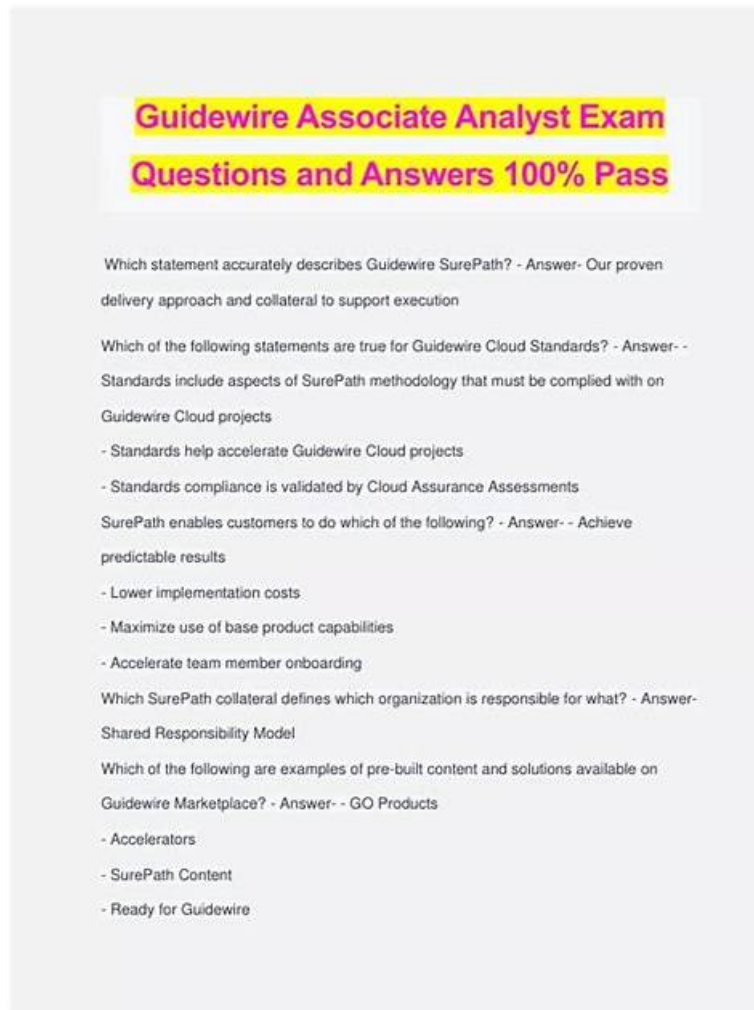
Guidewire Associate Analyst Exam Questions and Answers 100% Pass

Which statement accurately describes Guidewire SurePath? - Answer- Our proven delivery approach and collateral to support execution

Which of the following statements are true for Guidewire Cloud Standards? - Answer- - Standards include aspects of SurePath methodology that must be complied with on Guidewire Cloud projects

- Standards help accelerate Guidewire Cloud projects

- Standards compliance is validated by Cloud Assurance Assessments

SurePath enables customers to do which of the following? - Answer- - Achieve predictable results

- Lower implementation costs

- Maximize use of base product capabilities

- Accelerate team member onboarding

Which SurePath collateral defines which organization is responsible for what? - Answer- Shared Responsibility Model

Which of the following are examples of pre-built content and solutions available on Guidewire Marketplace? - Answer- - GO Products

- Accelerators

- SurePath Content

- Ready for Guidewire